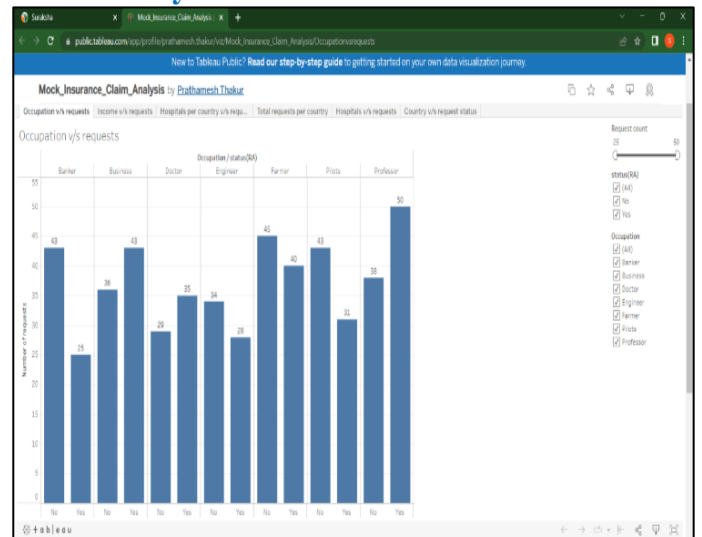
Suraksha
Mock_Insurance_Claim_Analysis
public.tableau.com/app/profile/prathamesh.thakur/viz/Mock_Insurance_Claim_Analysis/Occupationvsrequests

New to Tableau Public? Read our step-by-step guide to getting started on your own data visualization journey.

Mock_Insurance_Claim_Analysis by Prathamesh Thakur

Occupation v/s requests | Income v/s requests | Hospitals per country v/s requ... | Total requests per country | Hospitals v/s requests | Country v/s request status

Occupation v/s requests

Occupation / status(RA)

| | Banker | | Business | | Doctor | | Engineer | | Farmer | | Pilots | | Professor | |
|---|---|---|---|---|---|---|---|---|---|---|---|---|---|---|
| | No | Yes | No | Yes | No | Yes | No | Yes | No | Yes | No | Yes | No | Yes |
| Number of requests | 43 | 25 | 36 | 43 | 29 | 35 | 34 | 28 | 45 | 40 | 43 | 31 | 38 | 50 |

55 50 45 40 35 30 25 20 15 10 5 0

Request count
25 50

status(RA)
(All)
No
Yes

Occupation
(All)
Banker
Business
Doctor
Engineer
Farmer
Pilots
Professor

+ab|eau